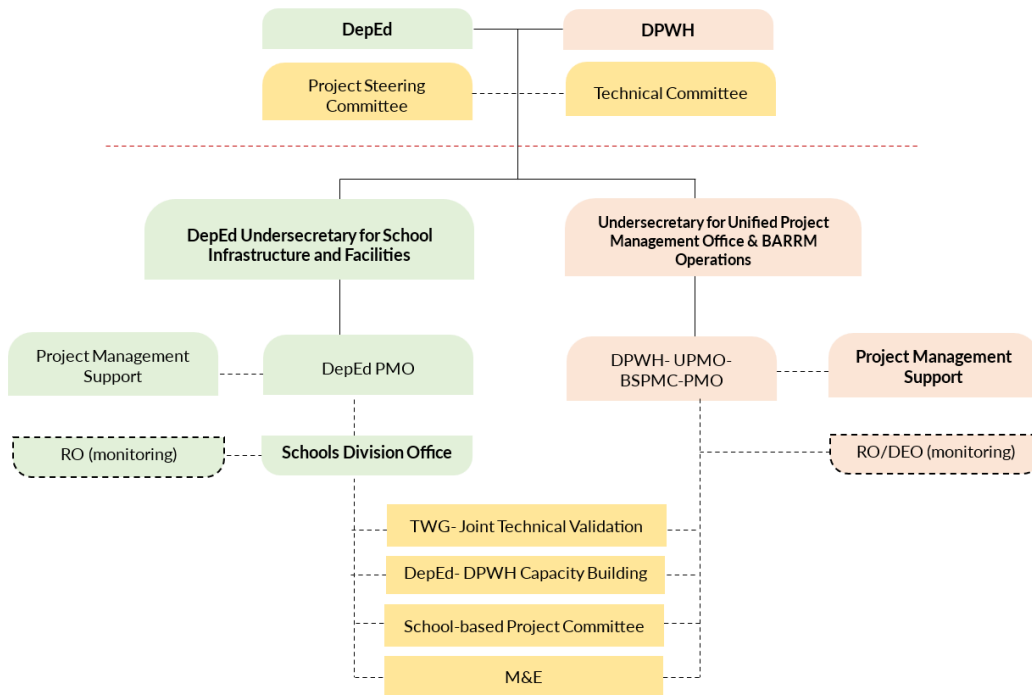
DepEd

DPWH

Project Steering Committee

Technical Committee

DepEd Undersecretary for School Infrastructure and Facilities

Undersecretary for Unified Project Management Office & BARRM Operations

Project Management Support

DepEd PMO

DPWH- UPMO-BSPMC-PMO

Project Management Support

RO (monitoring)

Schools Division Office

RO/DEO (monitoring)

TWG- Joint Technical Validation

DepEd- DPWH Capacity Building

School-based Project Committee

M&E